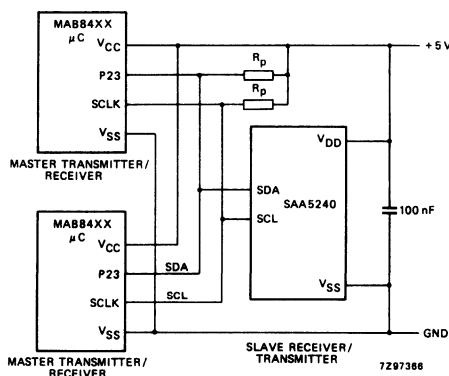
MAB84XX
$\mu$C
$V_{CC}$
P23
SCLK
$V_{SS}$

MASTER TRANSMITTER/ RECEIVER

$R_p$
$R_p$

+5 V

$V_{DD}$
SDA
SAA5240
SCL
$V_{SS}$

100 nF

MAB84XX
$\mu$C
$V_{CC}$
P23
SDA
SCLK
SCL
$V_{SS}$

GND

MASTER TRANSMITTER/ RECEIVER

SLAVE RECEIVER/ TRANSMITTER

7Z97366